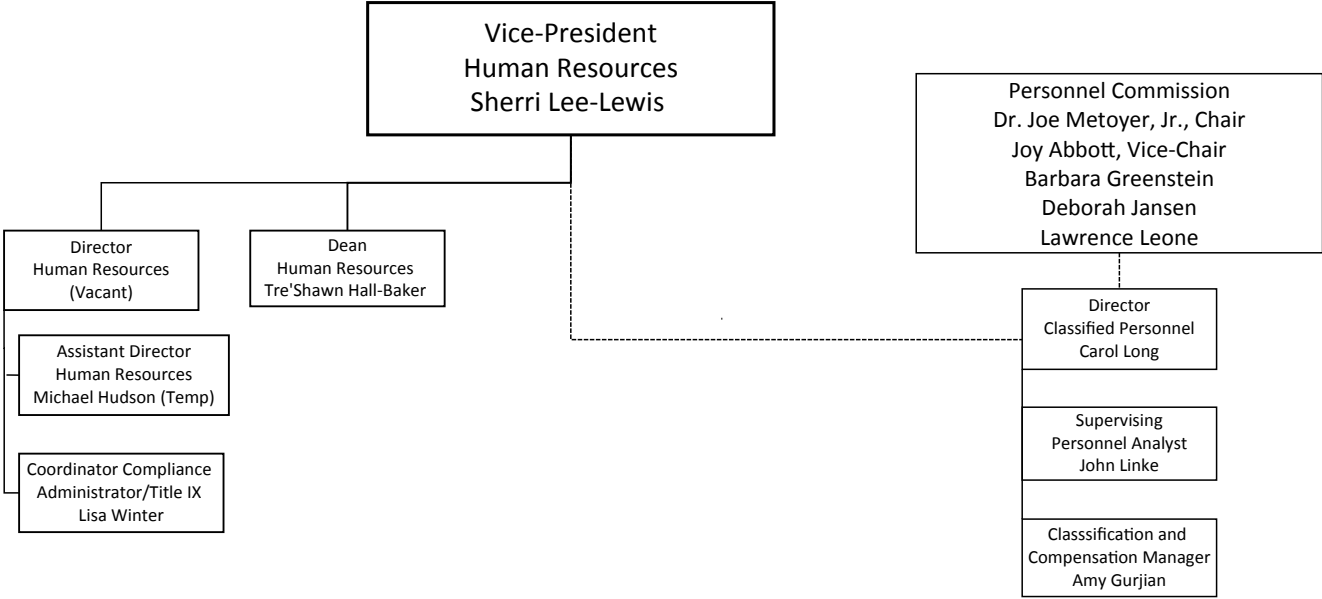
Vice-President
Human Resources
Sherri Lee-Lewis

Personnel Commission
Dr. Joe Metoyer, Jr., Chair
Joy Abbott, Vice-Chair
Barbara Greenstein
Deborah Jansen
Lawrence Leone

Director
Human Resources
(Vacant)

Dean
Human Resources
Tre'Shawn Hall-Baker

Assistant Director
Human Resources
Michael Hudson (Temp)

Coordinator Compliance
Administrator/Title IX
Lisa Winter

Director
Classified Personnel
Carol Long

Supervising
Personnel Analyst
John Linke

Classsification and
Compensation Manager
Amy Gurjian